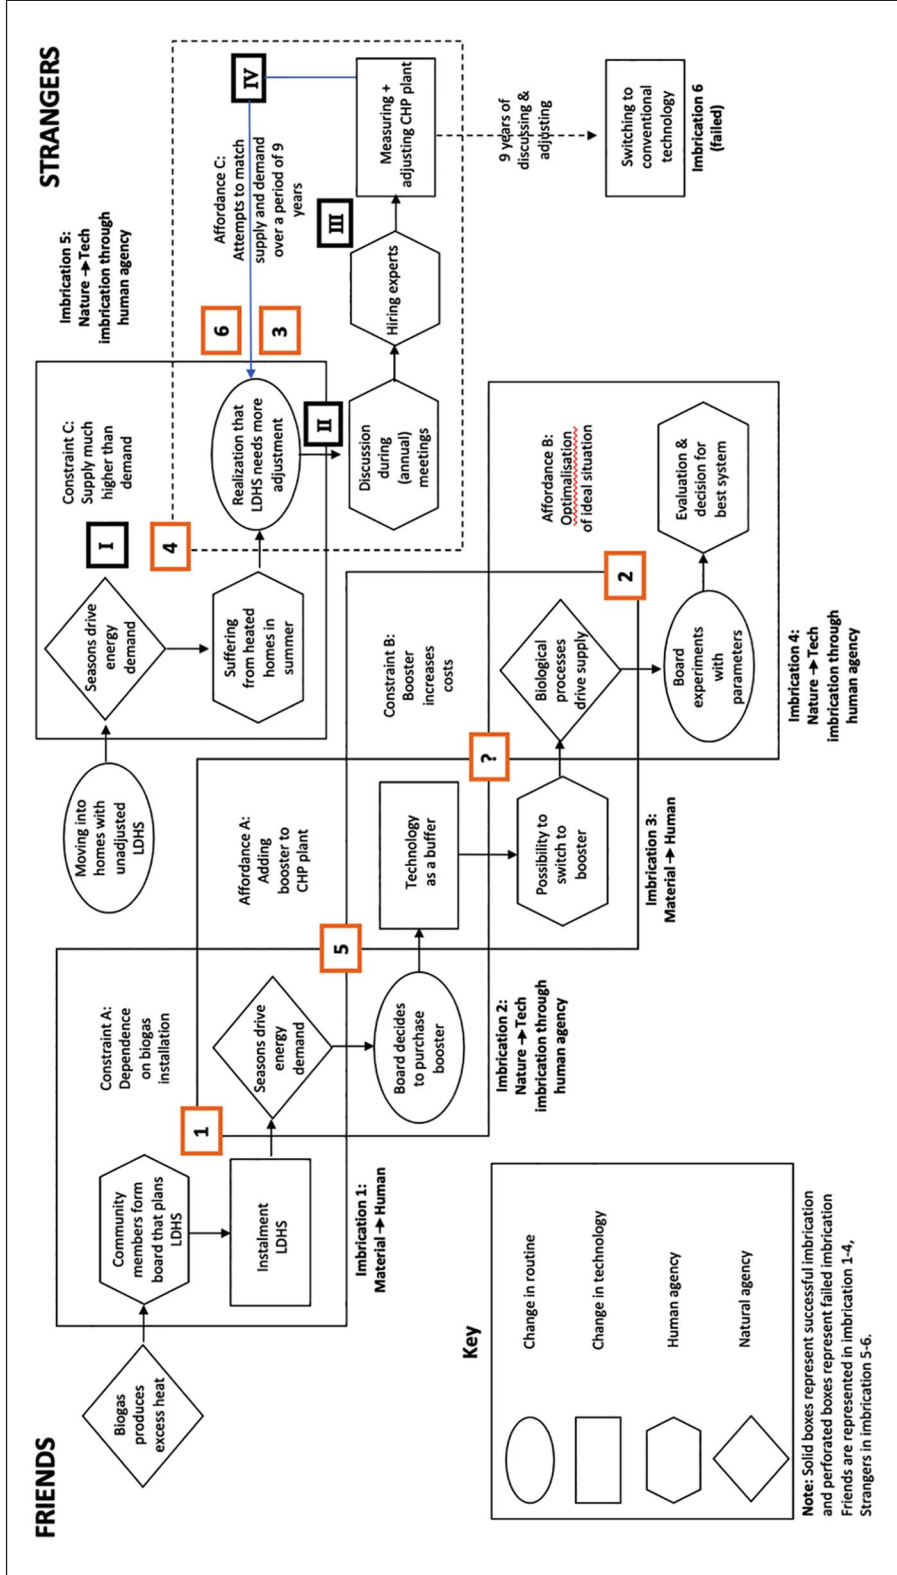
FRIENDS

Biogas produces excess heat

Community members form board that plans LDHS

Instalment LDHS

Imbrication 1: Material → Human

Constraint A: Dependence on biogas installation

1

Seasons drive energy demand

Board decides to purchase booster

Imbrication 2: Nature → Tech imbrication through human agency

5

Affordance A: Adding booster to CHP plant

Technology as a buffer

Possibility to switch to booster

Imbrication 3: Material → Human

Moving into homes with unadjusted LDHS

?

Constraint B: Booster increases costs

Biological processes drive supply

Board experiments with parameters

Evaluation & decision for best system

Affordance B: Optimalisation of ideal situation

2

Imbrication 4: Nature → Tech imbrication through human agency

Seasons drive energy demand

Suffering from heated homes in summer

I

4

Constraint C: Supply much higher than demand

Realization that LDHS needs more adjustment

II

Discussion during (annual) meetings

Hiring experts

III

Measuring + adjusting CHP plant

IV

6

3

Affordance C: Attempts to match supply and demand over a period of 9 years

Imbrication 5: Nature → Tech imbrication through human agency

9 years of discussing & adjusting

Switching to conventional technology

Imbrication 6 (failed)

STRANGERS

Key

Change in routine

Change in technology

Human agency

Natural agency

Note: Solid boxes represent successful imbrication and perforated boxes represent failed imbrication Friends are represented in imbrication 1-4, Strangers in imbrication 5-6.